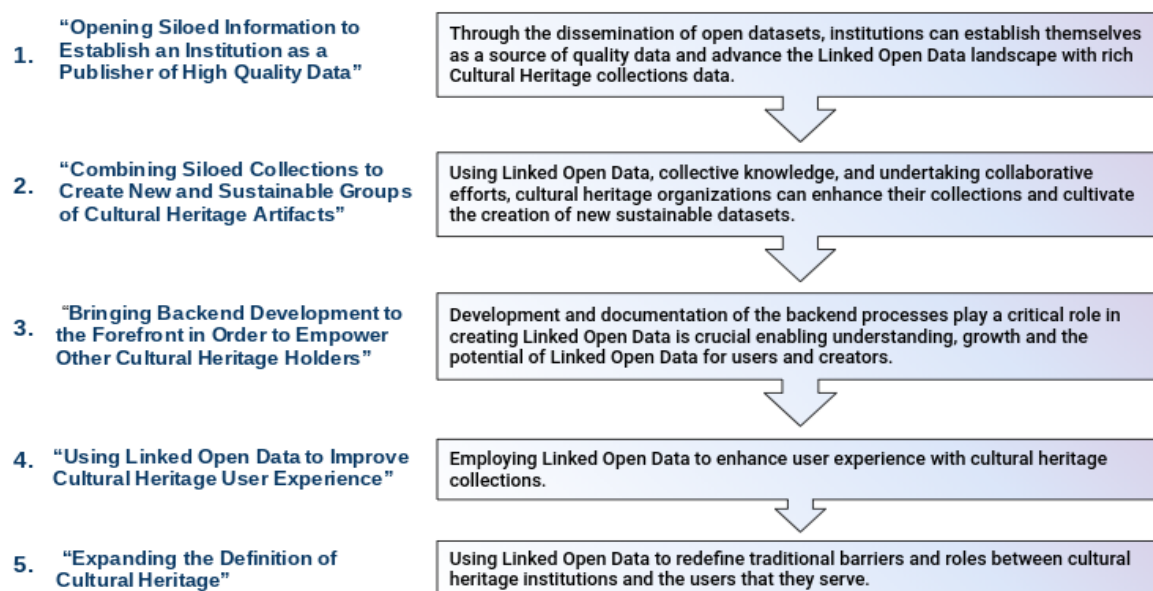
1. "Opening Siloed Information to Establish an Institution as a Publisher of High Quality Data"

Through the dissemination of open datasets, institutions can establish themselves as a source of quality data and advance the Linked Open Data landscape with rich Cultural Heritage collections data.

2. "Combining Siloed Collections to Create New and Sustainable Groups of Cultural Heritage Artifacts"

Using Linked Open Data, collective knowledge, and undertaking collaborative efforts, cultural heritage organizations can enhance their collections and cultivate the creation of new sustainable datasets.

3. "Bringing Backend Development to the Forefront in Order to Empower Other Cultural Heritage Holders"

Development and documentation of the backend processes play a critical role in creating Linked Open Data is crucial enabling understanding, growth and the potential of Linked Open Data for users and creators.

4. "Using Linked Open Data to Improve Cultural Heritage User Experience"

Employing Linked Open Data to enhance user experience with cultural heritage collections.

5. "Expanding the Definition of Cultural Heritage"

Using Linked Open Data to redefine traditional barriers and roles between cultural heritage institutions and the users that they serve.